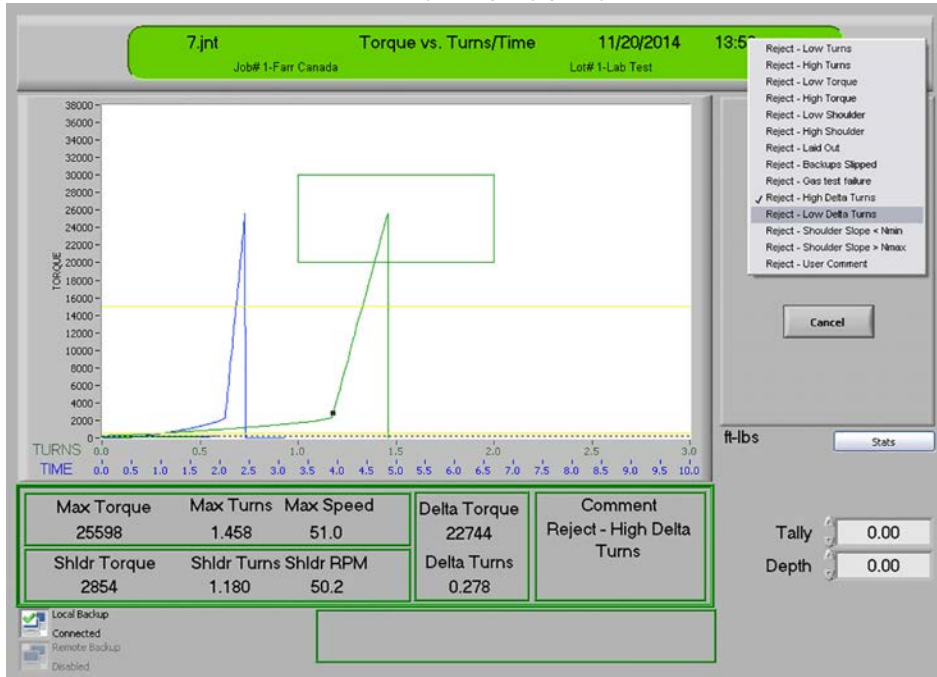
7.jnt Torque vs. Turns/Time 11/20/2014 13:5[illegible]

Job# 1-Farr Canada Lot# 1-Lab Test

Reject - Low Turns
Reject - High Turns
Reject - Low Torque
Reject - High Torque
Reject - Low Shoulder
Reject - High Shoulder
Reject - Laid Out
Reject - Backups Slipped
Reject - Gas test failure
✓ Reject - High Delta Turns
Reject - Low Delta Turns
Reject - Shoulder Slope < Nmin
Reject - Shoulder Slope > Nmax
Reject - User Comment

Cancel

TORQUE

38000
36000
34000
32000
30000
28000
26000
24000
22000
20000
18000
16000
14000
12000
10000
8000
6000
4000
2000
0

TURNS 0.0 0.5 1.0 1.5 2.0 2.5 3.0
TIME 0.0 0.5 1.0 1.5 2.0 2.5 3.0 3.5 4.0 4.5 5.0 5.5 6.0 6.5 7.0 7.5 8.0 8.5 9.0 9.5 10.0

ft-lbs

Stats

| Max Torque | Max Turns | Max Speed |
|---|---|---|
| 25598 | 1.458 | 51.0 |
| Shldr Torque | Shldr Turns | Shldr RPM |
| 2854 | 1.180 | 50.2 |

Delta Torque
22744
Delta Turns
0.278

Comment
Reject - High Delta Turns

Tally 0.00
Depth 0.00

Local Backup
Connected
Remote Backup
Disabled